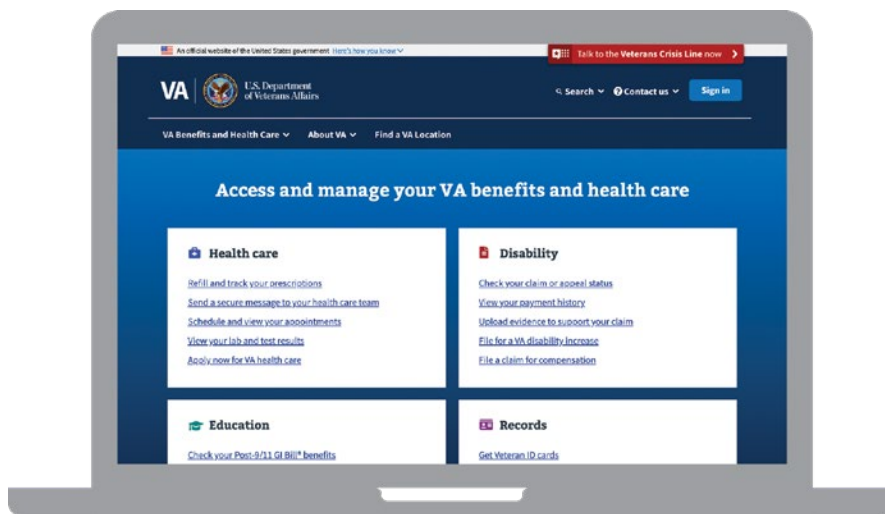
An official website of the United States government Here's how you know

Talk to the Veterans Crisis Line now

VA | U.S. Department of Veterans Affairs

Search Contact us Sign in

VA Benefits and Health Care About VA Find a VA Location

Access and manage your VA benefits and health care

Health care

Refill and track your prescriptions
Send a secure message to your health care team
Schedule and view your appointments
View your lab and test results
Apply now for VA health care

Disability

Check your claim or appeal status
View your payment history
Upload evidence to support your claim
File for a VA disability increase
File a claim for compensation

Education

Check your Post-9/11 GI Bill® benefits

Records

Get Veteran ID cards